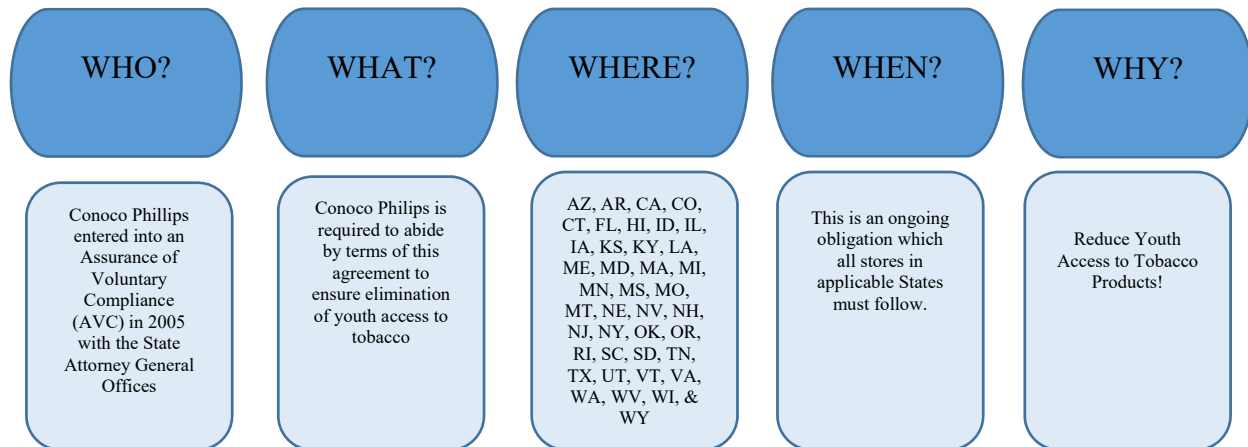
WHO?

WHAT?

WHERE?

WHEN?

WHY?

Conoco Phillips entered into an Assurance of Voluntary Compliance (AVC) in 2005 with the State Attorney General Offices

Conoco Philips is required to abide by terms of this agreement to ensure elimination of youth access to tobacco

AZ, AR, CA, CO, CT, FL, HI, ID, IL, IA, KS, KY, LA, ME, MD, MA, MI, MN, MS, MO, MT, NE, NV, NH, NJ, NY, OK, OR, RI, SC, SD, TN, TX, UT, VT, VA, WA, WV, WI, & WY

This is an ongoing obligation which all stores in applicable States must follow.

Reduce Youth Access to Tobacco Products!